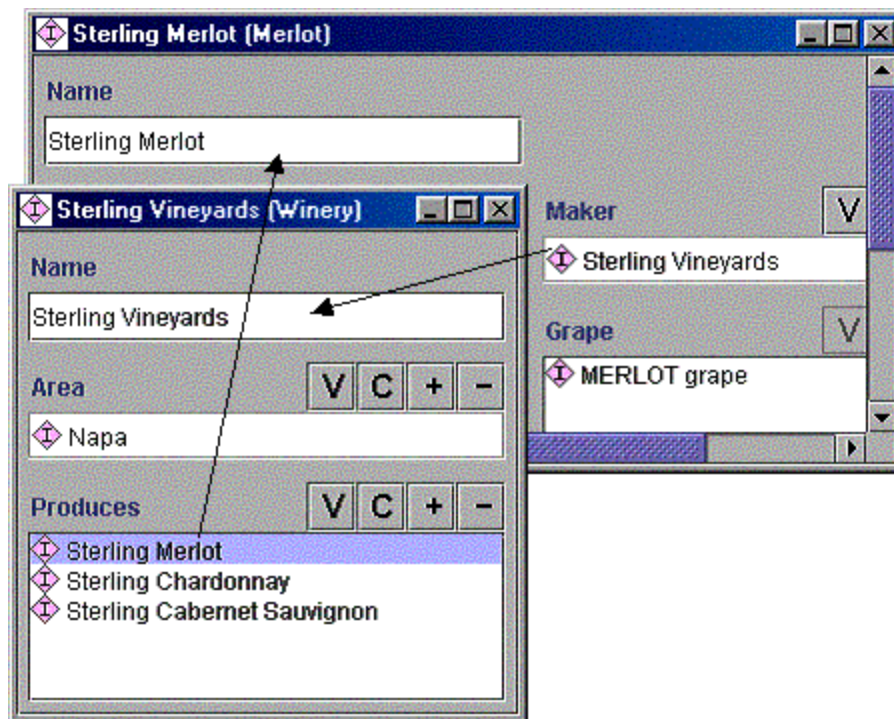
Sterling Merlot (Merlot)

Name

Sterling Merlot

Maker V

Sterling Vineyards

Grape V

MERLOT grape

Sterling Vineyards (Winery)

Name

Sterling Vineyards

Area V C + −

Napa

Produces V C + −

Sterling Merlot
Sterling Chardonnay
Sterling Cabernet Sauvignon